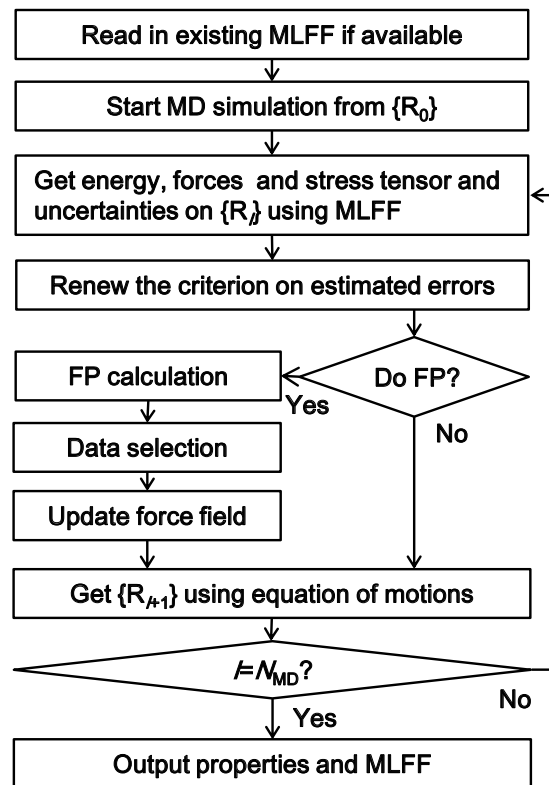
Read in existing MLFF if available

Start MD simulation from $\{R_0\}$

Get energy, forces and stress tensor and uncertainties on $\{R_I\}$ using MLFF

Renew the criterion on estimated errors

Do FP?

Yes

No

FP calculation

Data selection

Update force field

Get $\{R_{I+1}\}$ using equation of motions

$I = N_{MD}$?

No

Yes

Output properties and MLFF